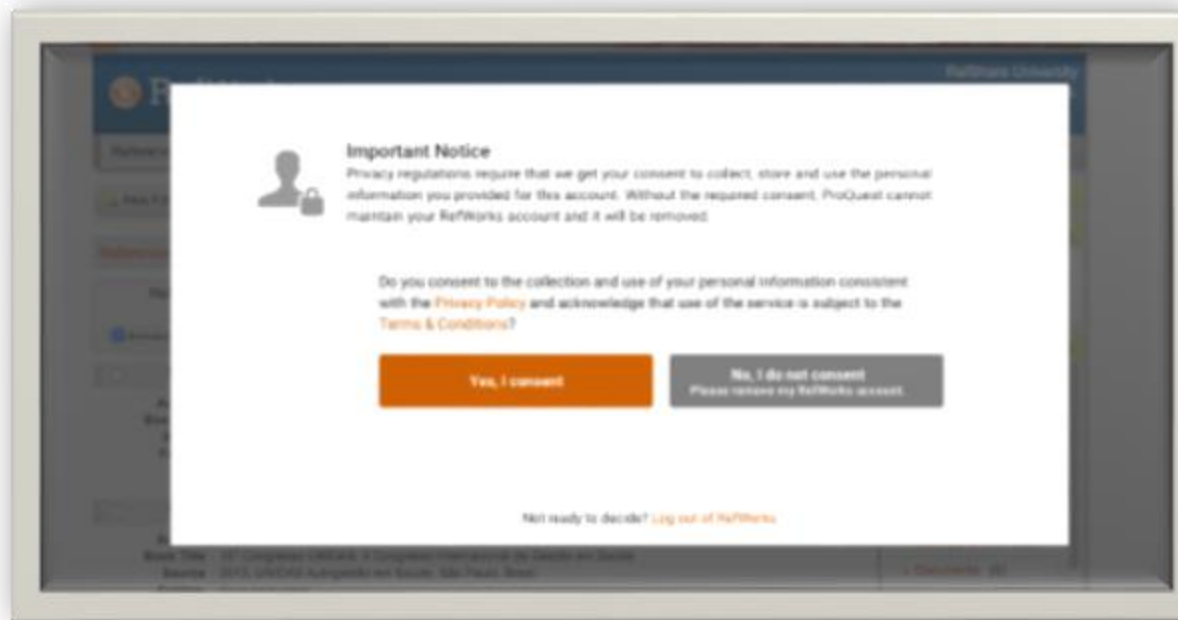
RefShare University

Important Notice

Privacy regulations require that we get your consent to collect, store and use the personal information you provided for this account. Without the required consent, ProQuest cannot maintain your RefWorks account and it will be removed.

Do you consent to the collection and use of your personal information consistent with the Privacy Policy and acknowledge that use of the service is subject to the Terms & Conditions?

Yes, I consent

No, I do not consent
Please remove my RefWorks account.

Not ready to decide? Log out of RefWorks

Book Title: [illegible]
Source: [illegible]